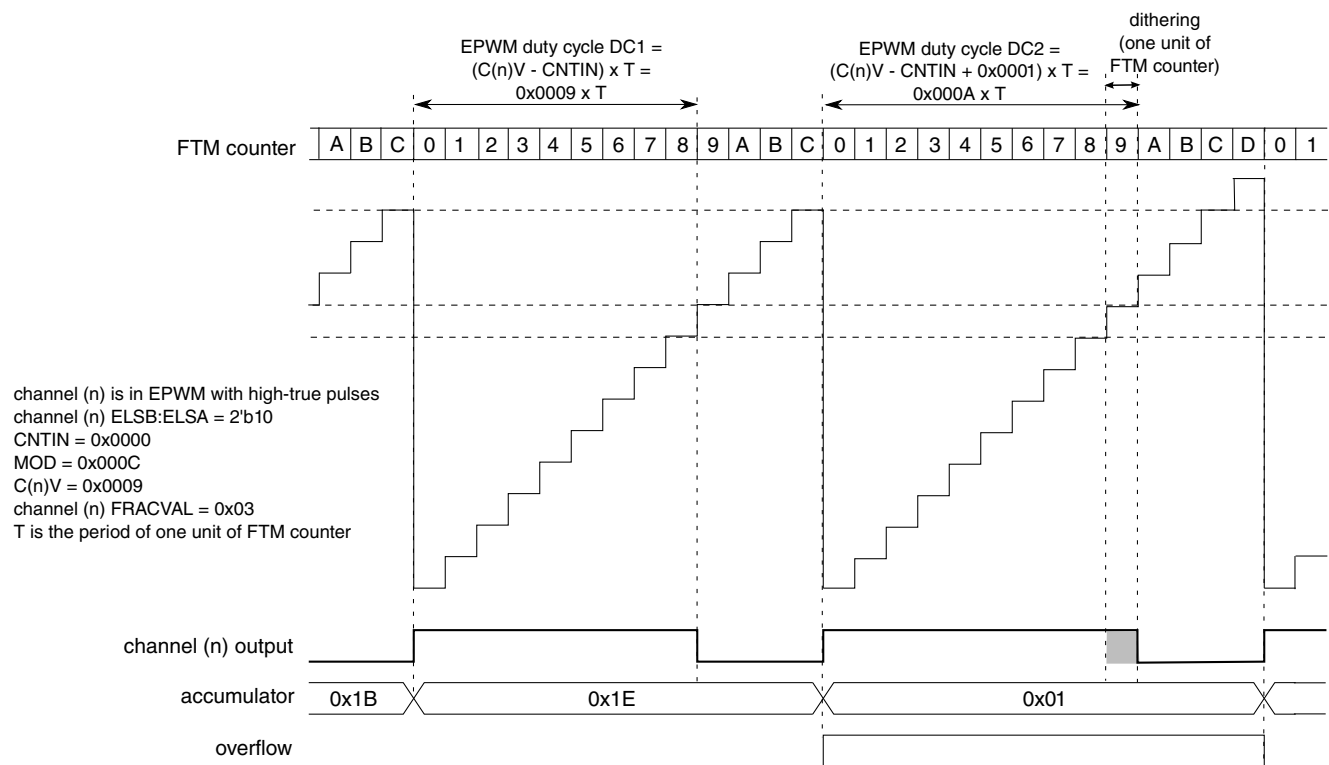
EPWM duty cycle DC1 = (C(n)V - CNTIN) x T = 0x0009 x T

EPWM duty cycle DC2 = (C(n)V - CNTIN + 0x0001) x T = 0x000A x T

dithering (one unit of FTM counter)

FTM counter

| A | B | C | 0 | 1 | 2 | 3 | 4 | 5 | 6 | 7 | 8 | 9 | A | B | C | 0 | 1 | 2 | 3 | 4 | 5 | 6 | 7 | 8 | 9 | A | B | C | D | 0 | 1 |
|---|---|---|---|---|---|---|---|---|---|---|---|---|---|---|---|---|---|---|---|---|---|---|---|---|---|---|---|---|---|---|---|

channel (n) is in EPWM with high-true pulses
channel (n) ELSB:ELSA = 2'b10
CNTIN = 0x0000
MOD = 0x000C
C(n)V = 0x0009
channel (n) FRACVAL = 0x03
T is the period of one unit of FTM counter

channel (n) output

accumulator 0x1B 0x1E 0x01

overflow